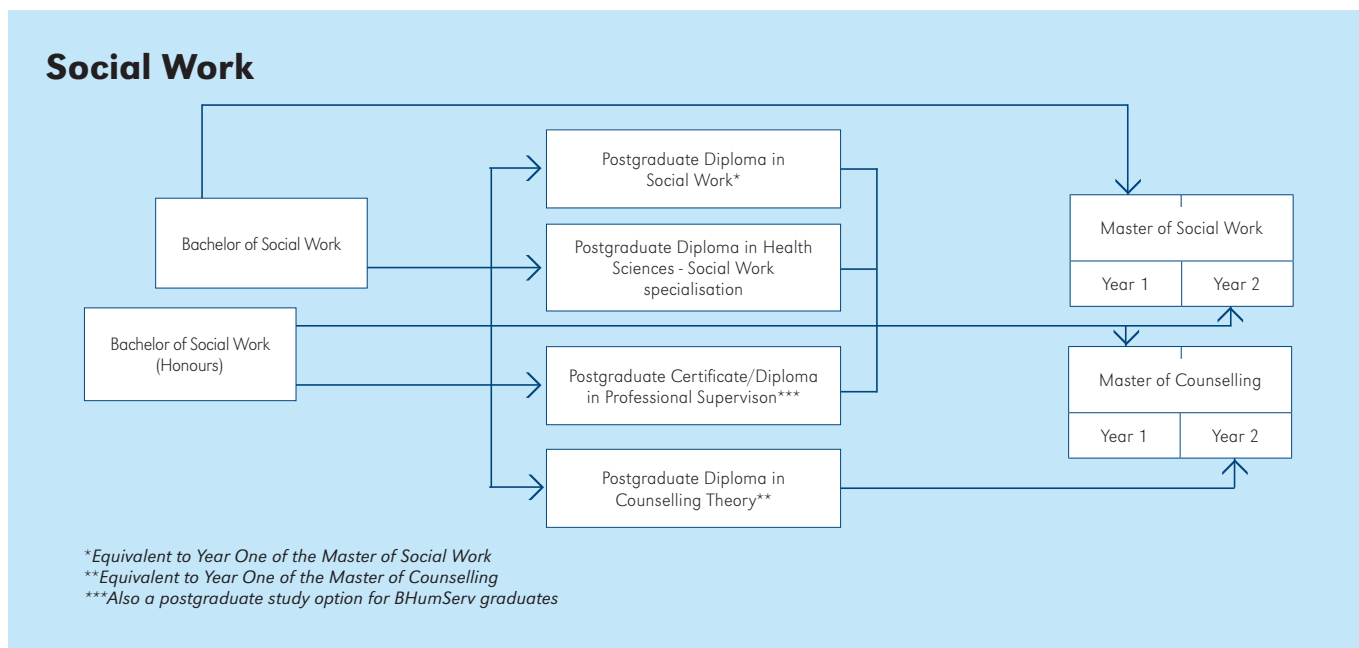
Social Work

Bachelor of Social Work

Bachelor of Social Work (Honours)

Postgraduate Diploma in Social Work*

Postgraduate Diploma in Health Sciences - Social Work specialisation

Postgraduate Certificate/Diploma in Professional Supervison***

Postgraduate Diploma in Counselling Theory**

Master of Social Work

| Year 1 | Year 2 |
|---|---|

Master of Counselling

| Year 1 | Year 2 |
|---|---|

*Equivalent to Year One of the Master of Social Work
**Equivalent to Year One of the Master of Counselling
***Also a postgraduate study option for BHumServ graduates